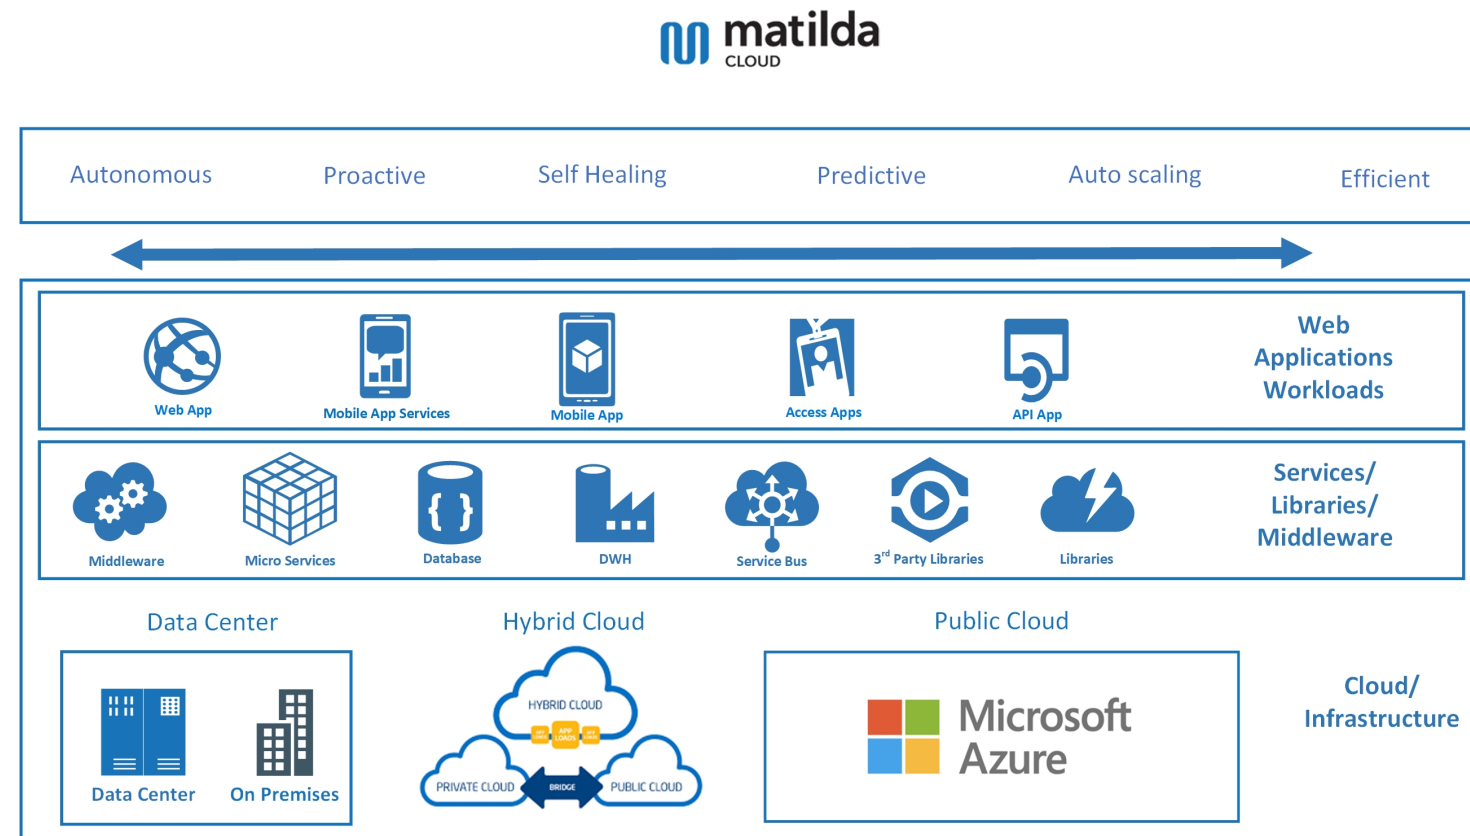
matilda
CLOUD

Autonomous Proactive Self Healing Predictive Auto scaling Efficient

Web App
Mobile App Services
Mobile App
Access Apps
API App

Web Applications Workloads

Middleware
Micro Services
Database
DWH
Service Bus
$3^{rd}$ Party Libraries
Libraries

Services/ Libraries/ Middleware

Data Center

Data Center
On Premises

Hybrid Cloud

HYBRID CLOUD
APP LOADS
PRIVATE CLOUD
BRIDGE
PUBLIC CLOUD

Public Cloud

Microsoft Azure

Cloud/ Infrastructure